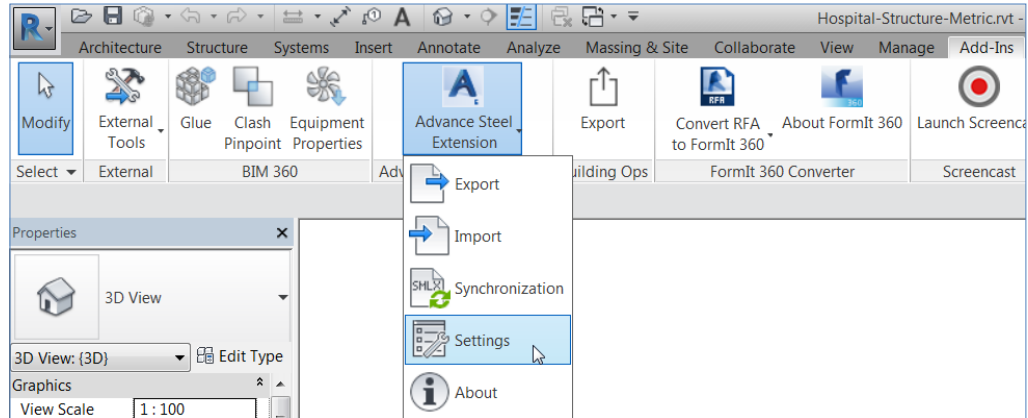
R

A

Hospital-Structure-Metric.rvt -

Architecture Structure Systems Insert Annotate Analyze Massing & Site Collaborate View Manage Add-Ins

Modify

External Tools

Glue

Clash Pinpoint

Equipment Properties

Advance Steel Extension

Export

Convert RFA to FormIt 360

About FormIt 360

Launch Screenca

Select ▾ External BIM 360 Adv uilding Ops FormIt 360 Converter Screencast

Export

Import

Synchronization

Settings

About

Properties ✕

3D View

3D View: {3D}

Edit Type

Graphics

View Scale 1 : 100